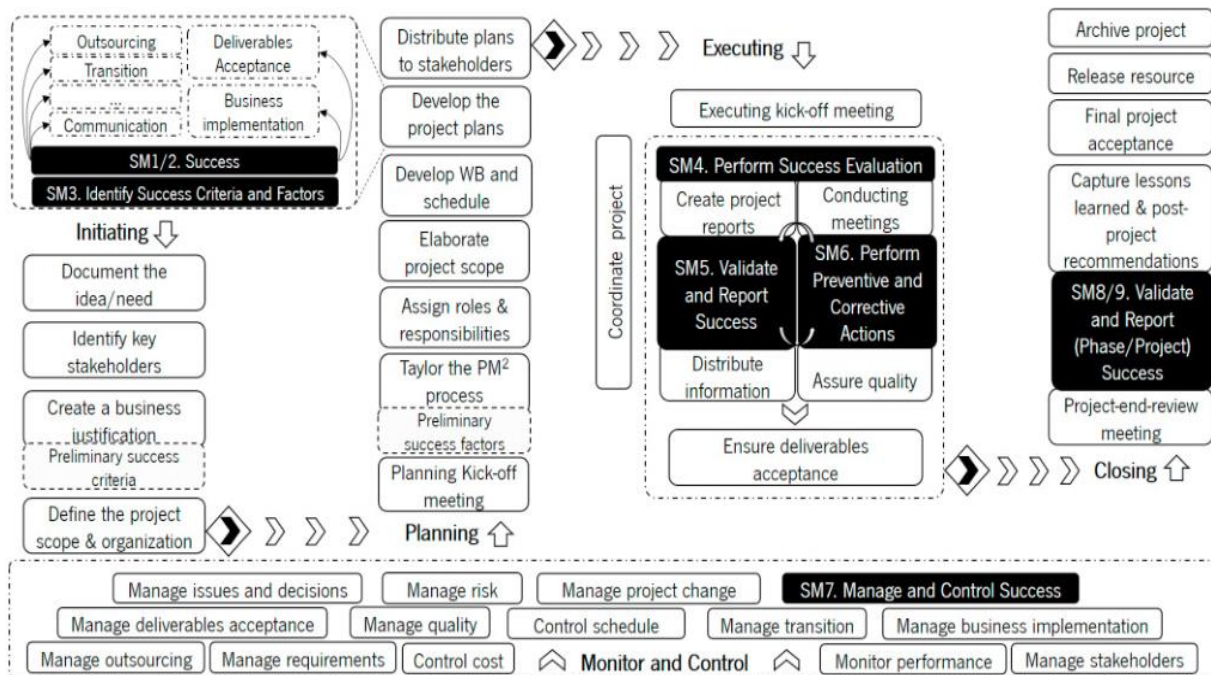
Outsourcing

Deliverables Acceptance

Transition

...

Business implementation

Communication

SM1/2. Success

SM3. Identify Success Criteria and Factors

Initiating

Document the idea/need

Identify key stakeholders

Create a business justification

Preliminary success criteria

Define the project scope & organization

Distribute plans to stakeholders

Develop the project plans

Develop WB and schedule

Elaborate project scope

Assign roles & responsibilities

Taylor the PM$^2$ process

Preliminary success factors

Planning Kick-off meeting

Planning

Executing

Executing kick-off meeting

Coordinate project

SM4. Perform Success Evaluation

Create project reports

Conducting meetings

SM5. Validate and Report Success

SM6. Perform Preventive and Corrective Actions

Distribute information

Assure quality

Ensure deliverables acceptance

Archive project

Release resource

Final project acceptance

Capture lessons learned & post-project recommendations

SM8/9. Validate and Report (Phase/Project) Success

Project-end-review meeting

Closing

Manage issues and decisions

Manage risk

Manage project change

SM7. Manage and Control Success

Manage deliverables acceptance

Manage quality

Control schedule

Manage transition

Manage business implementation

Manage outsourcing

Manage requirements

Control cost

Monitor and Control

Monitor performance

Manage stakeholders